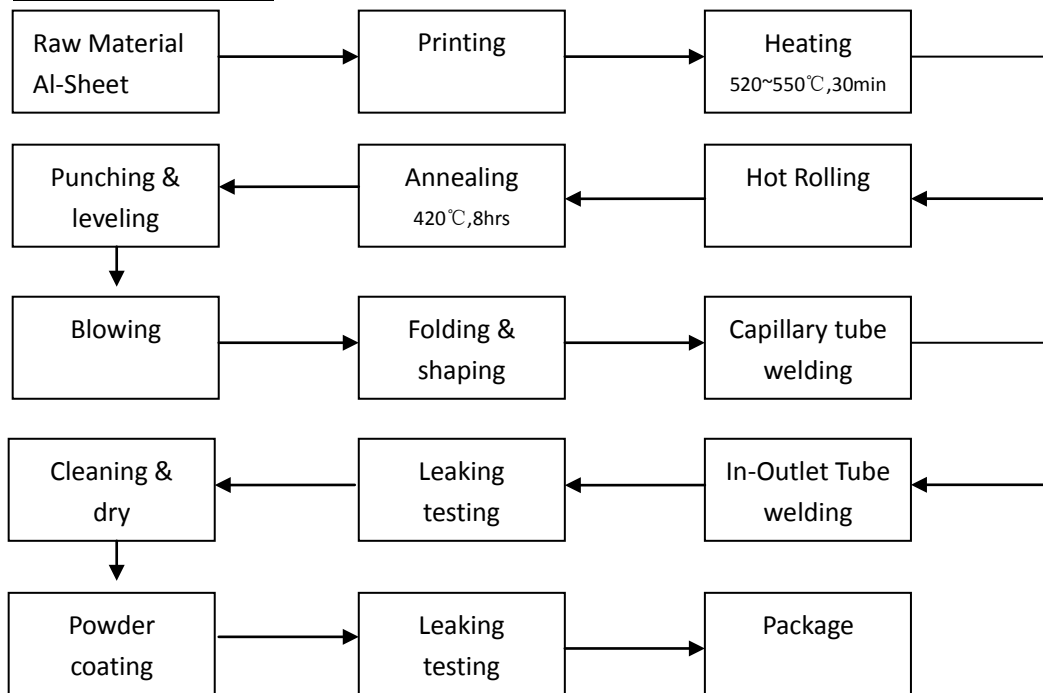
Raw Material Al-Sheet

Printing

Heating
520~550℃,30min

Hot Rolling

Annealing
420℃,8hrs

Punching & leveling

Blowing

Folding & shaping

Capillary tube welding

In-Outlet Tube welding

Leaking testing

Cleaning & dry

Powder coating

Leaking testing

Package